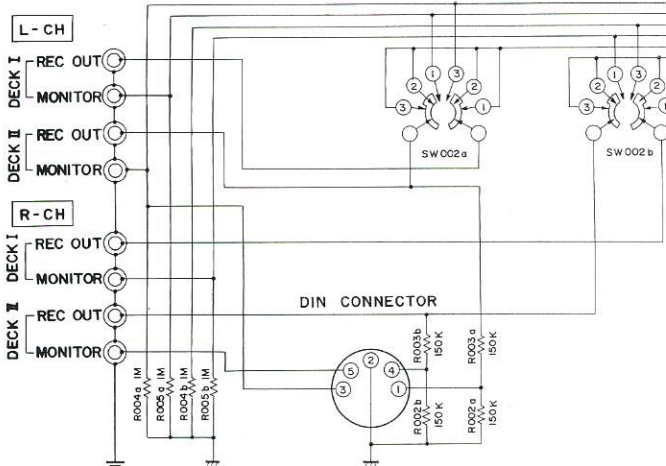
L-CH

DECK I
REC OUT
MONITOR

DECK II
REC OUT
MONITOR

R-CH

DECK I
REC OUT
MONITOR

DECK II
REC OUT
MONITOR

2 1 3 2
3 1
SW002a

2 1 3 2
SW002b

DIN CONNECTOR

2
5 4
3 1

R004a 1M
R005a 1M
R004b 1M
R005b 1M

R003b 150K
R003a 150K
R002b 150K
R002a 150K